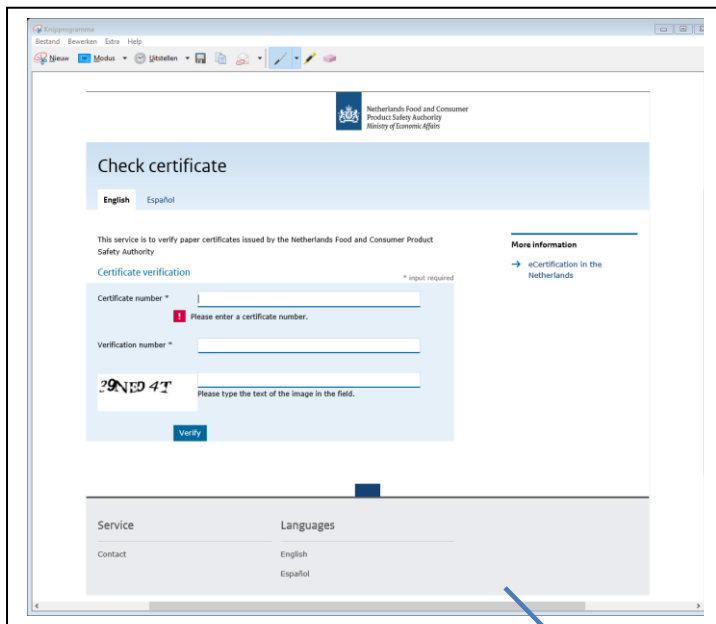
Knipprogramma
Bestand Bewerken Extra Help
Nieuw Modus Uitstellen

Netherlands Food and Consumer Product Safety Authority
Ministry of Economic Affairs

Check certificate

English Español

This service is to verify paper certificates issued by the Netherlands Food and Consumer Product Safety Authority

Certificate verification

* input required

Certificate number *

! Please enter a certificate number.

Verification number *

39NED 4T

Please type the text of the image in the field.

Verify

More information

→ eCertification in the Netherlands

Service

Contact

Languages

English

Español